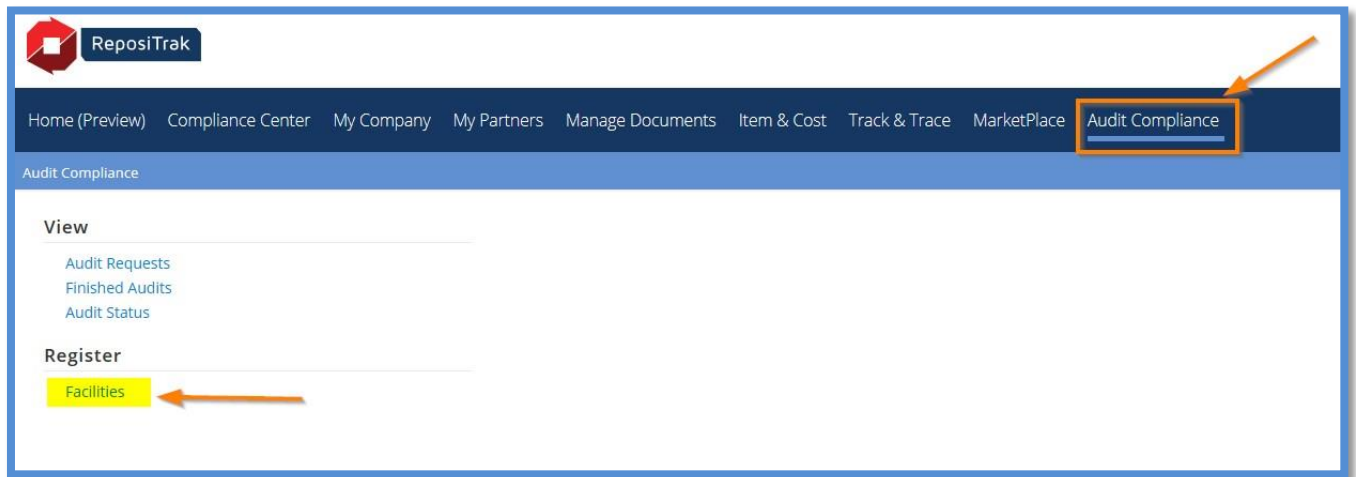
ReposiTrak

Home (Preview) Compliance Center My Company My Partners Manage Documents Item & Cost Track & Trace MarketPlace Audit Compliance

Audit Compliance

View

Audit Requests
Finished Audits
Audit Status

Register

Facilities